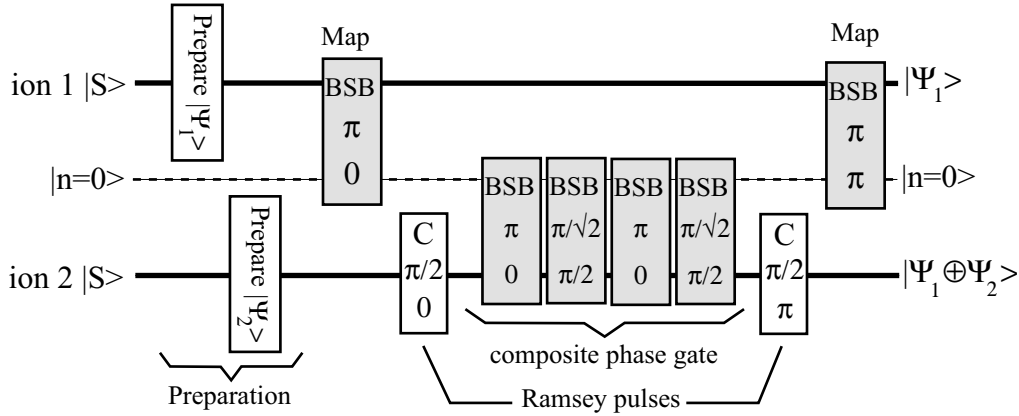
ion 1 |S>

Prepare $|\Psi_1>$

Map

BSB
π
0

Map

BSB
π
π

$|\Psi_1>$

|n=0>

|n=0>

ion 2 |S>

Prepare $|\Psi_2>$

C
π/2
0

BSB
π
0

BSB
π/√2
π/2

BSB
π
0

BSB
π/√2
π/2

C
π/2
π

$|\Psi_1 \oplus \Psi_2>$

composite phase gate

Preparation

Ramsey pulses